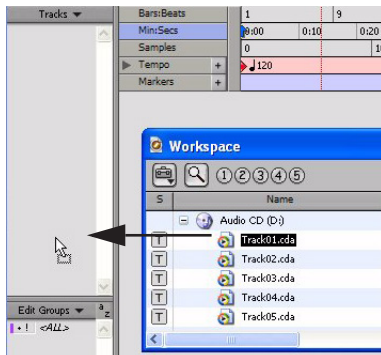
Tracks

Bars:Beats
Min:Secs
Samples
Tempo
Markers

1
9
0:00
0:10
0:20
0
1
120

Workspace

①②③④⑤

S
Name

Audio CD (D:)
T Track01.cda
T Track02.cda
T Track03.cda
T Track04.cda
T Track05.cda

Edit Groups
a
z
<ALL>